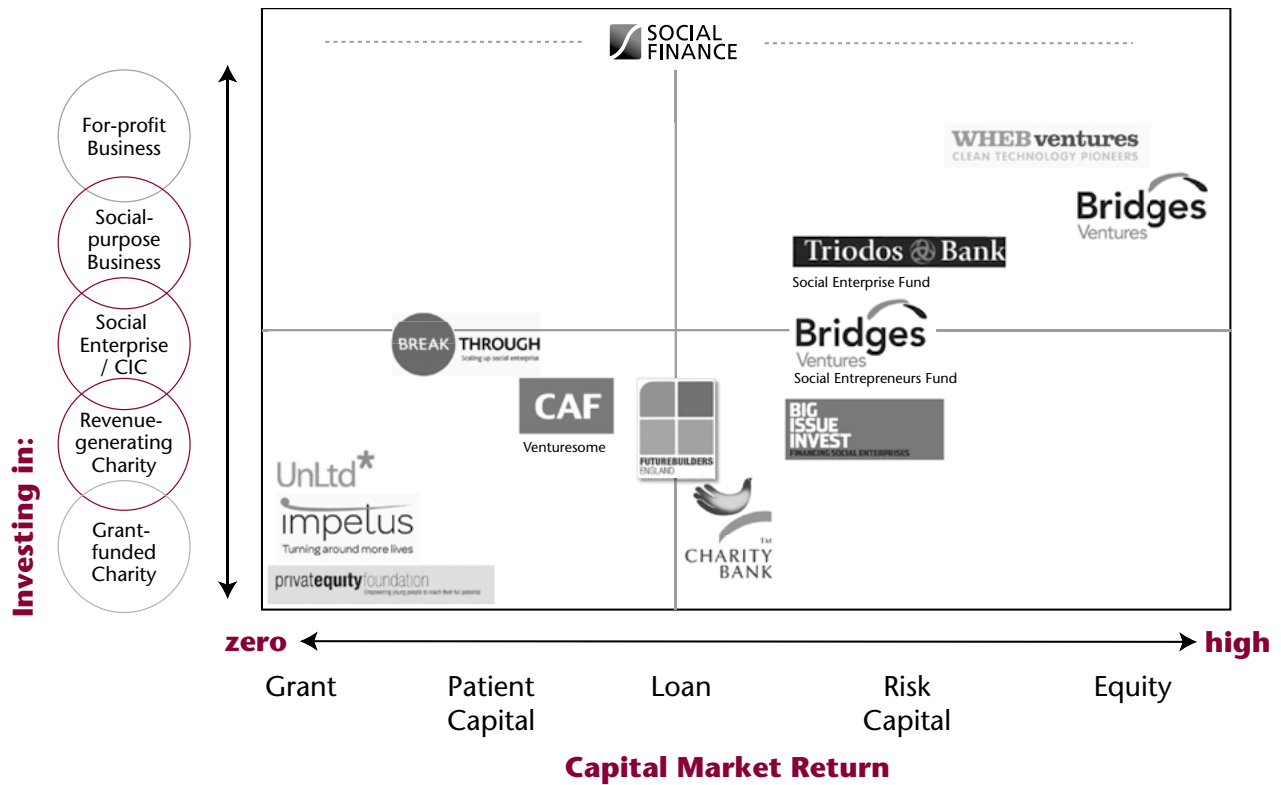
Investing in:

For-profit Business

Social-purpose Business

Social Enterprise / CIC

Revenue-generating Charity

Grant-funded Charity

SOCIAL FINANCE

WHEB ventures
CLEAN TECHNOLOGY PIONEERS

Bridges Ventures

Triodos Bank
Social Enterprise Fund

BREAK THROUGH
Scaling up social enterprise

Bridges Ventures
Social Entrepreneurs Fund

CAF
Venturesome

FUTUREBUILDERS ENGLAND

BIG ISSUE INVEST
FINANCING SOCIAL ENTERPRISES

UnLtd*

impetus
Turning around more lives

privateequityfoundation
Empowering young people to reach their full potential

CHARITY BANK TM

zero

high

Grant

Patient Capital

Loan

Risk Capital

Equity

Capital Market Return